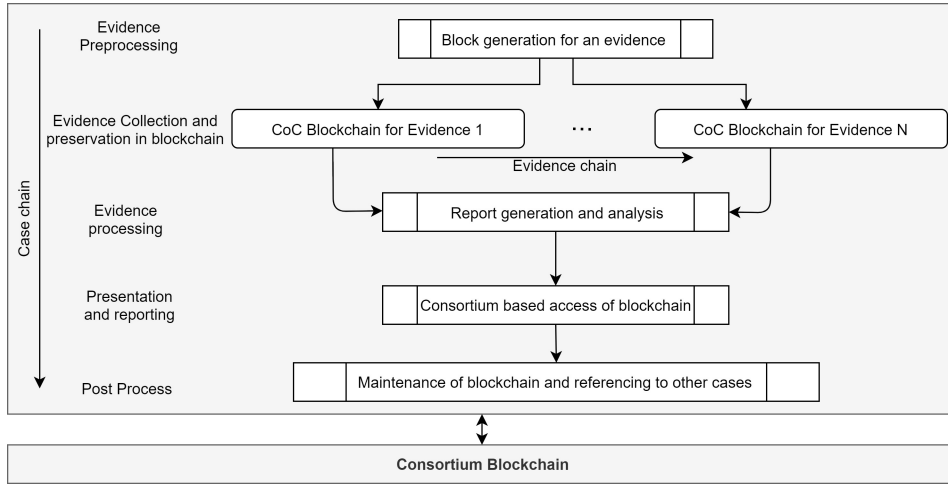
Case chain

Evidence Preprocessing

Block generation for an evidence

Evidence Collection and preservation in blockchain

CoC Blockchain for Evidence 1

...

CoC Blockchain for Evidence N

Evidence chain

Evidence processing

Report generation and analysis

Presentation and reporting

Consortium based access of blockchain

Post Process

Maintenance of blockchain and referencing to other cases

Consortium Blockchain